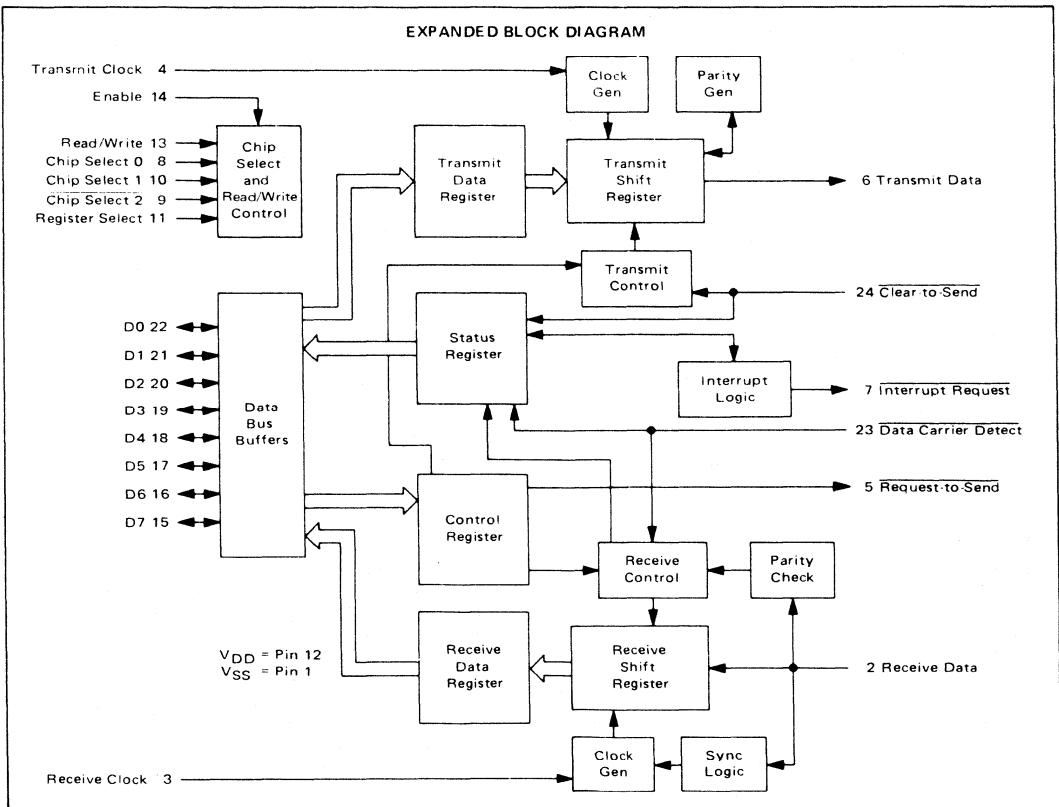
EXPANDED BLOCK DIAGRAM

Transmit Clock 4

Enable 14

Read/Write 13
Chip Select 0 8
Chip Select 1 10
$\overline{\text{Chip Select 2}}$ 9
Register Select 11

Chip Select and Read/Write Control

Clock Gen

Parity Gen

Transmit Data Register

Transmit Shift Register

6 Transmit Data

Transmit Control

24 $\overline{\text{Clear-to-Send}}$

D0 22
D1 21
D2 20
D3 19
D4 18
D5 17
D6 16
D7 15

Data Bus Buffers

Status Register

Interrupt Logic

7 $\overline{\text{Interrupt Request}}$

23 $\overline{\text{Data Carrier Detect}}$

Control Register

5 $\overline{\text{Request-to-Send}}$

Receive Control

Parity Check

$V_{DD}$ = Pin 12
$V_{SS}$ = Pin 1

Receive Data Register

Receive Shift Register

2 Receive Data

Clock Gen

Sync Logic

Receive Clock 3